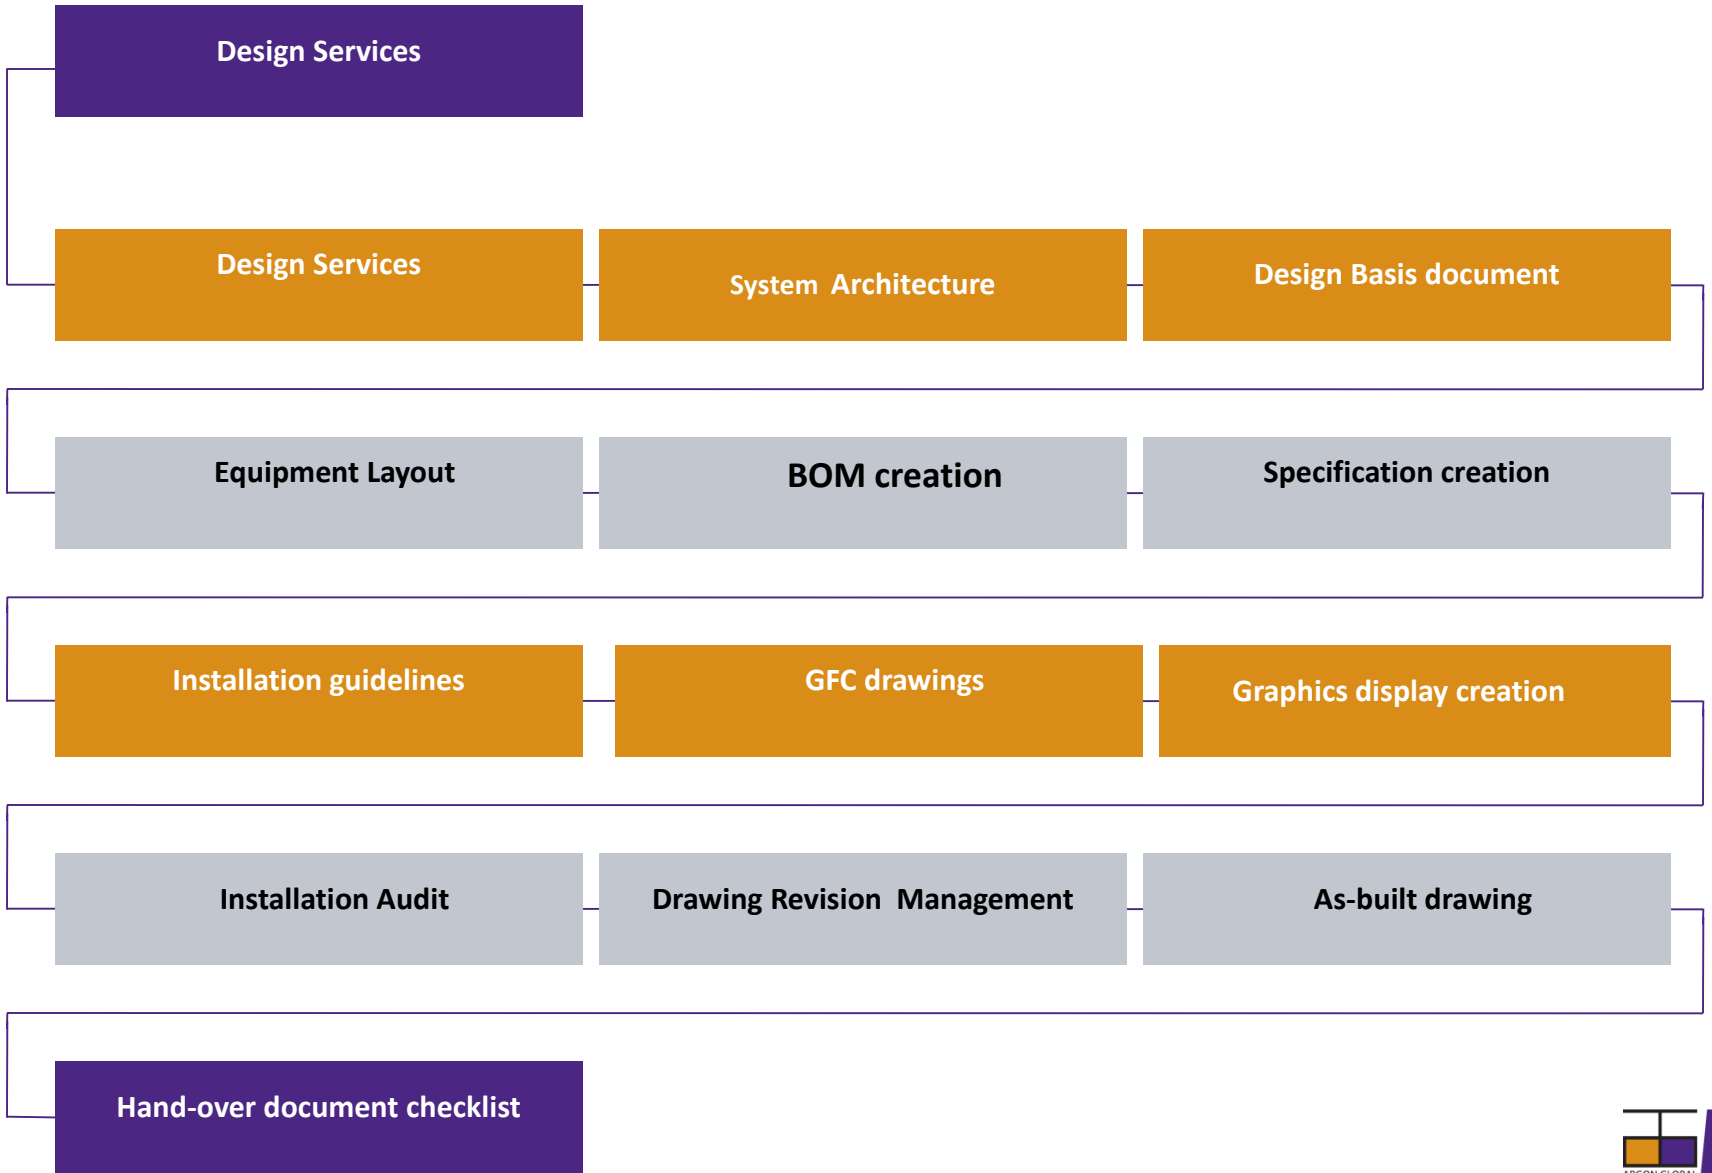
Design Services

Design Services

System Architecture

Design Basis document

Equipment Layout

BOM creation

Specification creation

Installation guidelines

GFC drawings

Graphics display creation

Installation Audit

Drawing Revision Management

As-built drawing

Hand-over document checklist

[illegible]